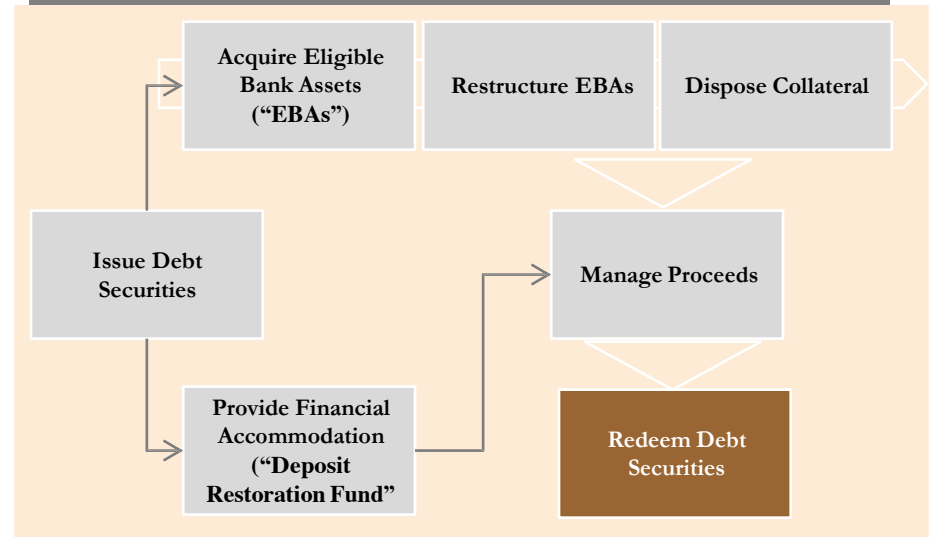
Acquire Eligible Bank Assets ("EBAs")

Restructure EBAs

Dispose Collateral

Issue Debt Securities

Manage Proceeds

Provide Financial Accommodation ("Deposit Restoration Fund"

Redeem Debt Securities